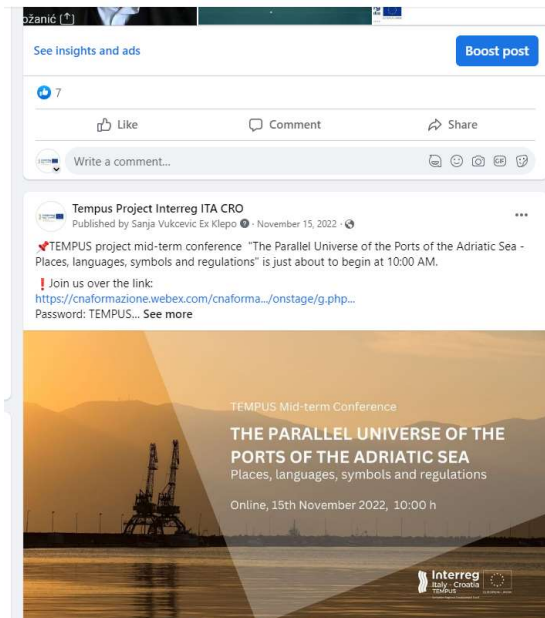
Božanić

See insights and ads

Boost post

7

Like

Comment

Share

Write a comment...

Tempus Project Interreg ITA CRO
Published by Sanja Vukcevic Ex Klepo · November 15, 2022 ·

📌TEMPUS project mid-term conference "The Parallel Universe of the Ports of the Adriatic Sea - Places, languages, symbols and regulations" is just about to begin at 10:00 AM.

❗Join us over the link:
https://cnaformazione.webex.com/cnaforma.../onstage/g.php...
Password: TEMPUS... See more

TEMPUS Mid-term Conference

THE PARALLEL UNIVERSE OF THE PORTS OF THE ADRIATIC SEA

Places, languages, symbols and regulations

Online, 15th November 2022, 10:00 h

Interreg
Italy - Croatia
TEMPUS